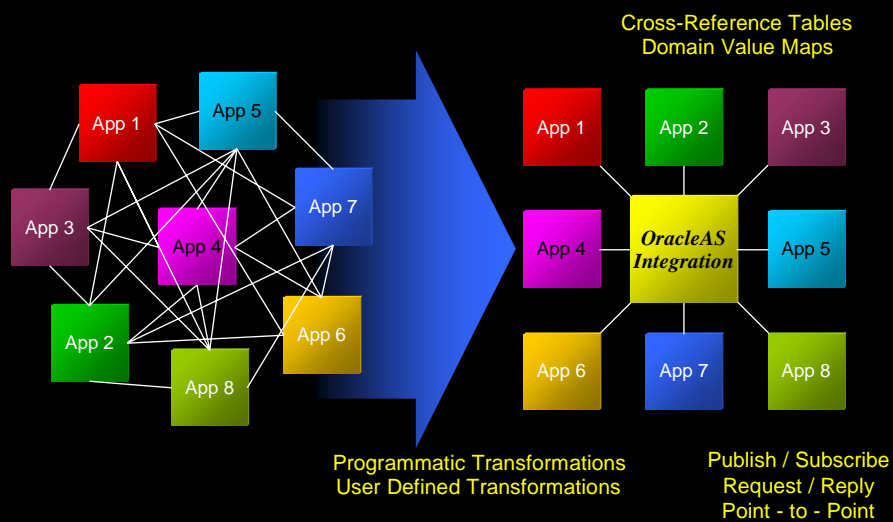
App 1
App 5
App 7
App 3
App 4
App 2
App 6
App 8

Cross-Reference Tables
Domain Value Maps

App 1
App 2
App 3
App 4
OracleAS Integration
App 5
App 6
App 7
App 8

Programmatic Transformations
User Defined Transformations

Publish / Subscribe
Request / Reply
Point - to - Point